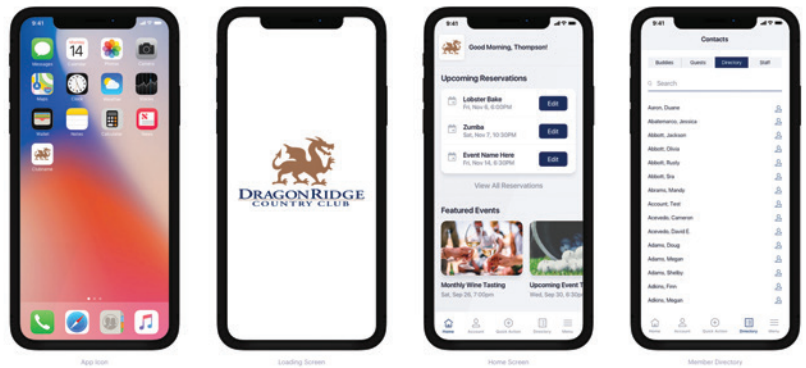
9:41

Messages Calendar Photos Camera

14

Maps Clock Weather Stocks

Wallet Notes Calculator News

Clubname

App Icon

DRAGONRIDGE
COUNTRY CLUB

Loading Screen

9:41

Good Morning, Thompson!

Upcoming Reservations

Lobster Bake
Fri, Nov 6, 6:00PM
Edit

Zumba
Sat, Nov 7, 10:30PM
Edit

Event Name Here
Fri, Nov 14, 6:30PM
Edit

View All Reservations

Featured Events

Monthly Wine Tasting
Sat, Sep 26, 7:00pm

Upcoming Event T
Wed, Sep 30, 6:30p

Home Account Quick Action Directory Menu

Home Screen

9:41

Contacts

Buddies Guests Directory Staff

Search

Aaron, Duane
Abatemarco, Jessica
Abbott, Jackson
Abbott, Olivia
Abbott, Rudy
Abbott, Sra
Abrams, Mandy
Account, Test
Acevedo, Cameron
Acevedo, David E.
Adams, Doug
Adams, Megan
Adams, Shelby
Adkins, Finn
Adkins, Megan

Home Account Quick Action Directory Menu

Member Directory